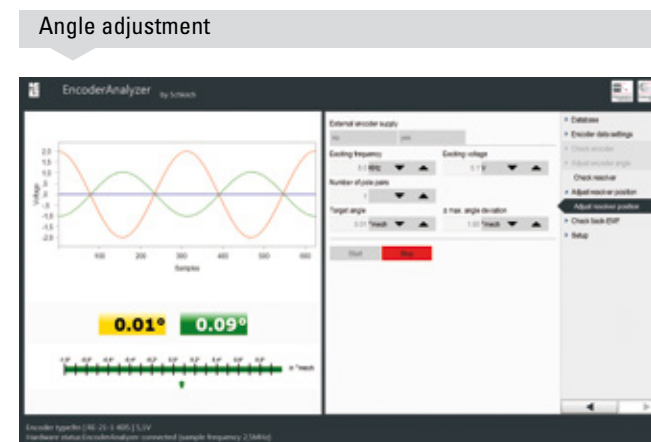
Angle adjustment

EncoderAnalyzer by Schleich

2.0
1.5
1.0
0.5
0.0
-0.5
-1.0
-1.5
-2.0
Voltage
100 200 300 400 500 600
Samples

0.01° 0.09°

in °mech

External encoder supply
no yes

Exciting frequency
5.0 kHz

Exciting voltage
5.1 V

Number of pole pairs
1

Target angle
0.01 °mech

± max. angle deviation
1.00 °mech

Start Stop

Database
Encoder data settings
Check encoder
Adjust encoder angle
Check resolver
Adjust resolver position
Adjust resolver position
Check back-EMF
Setup

Encoder type/fm [RE-21-1-A05] 5,1V
Hardware status: EncoderAnalyzer connected (sample frequency 2.5MHz)